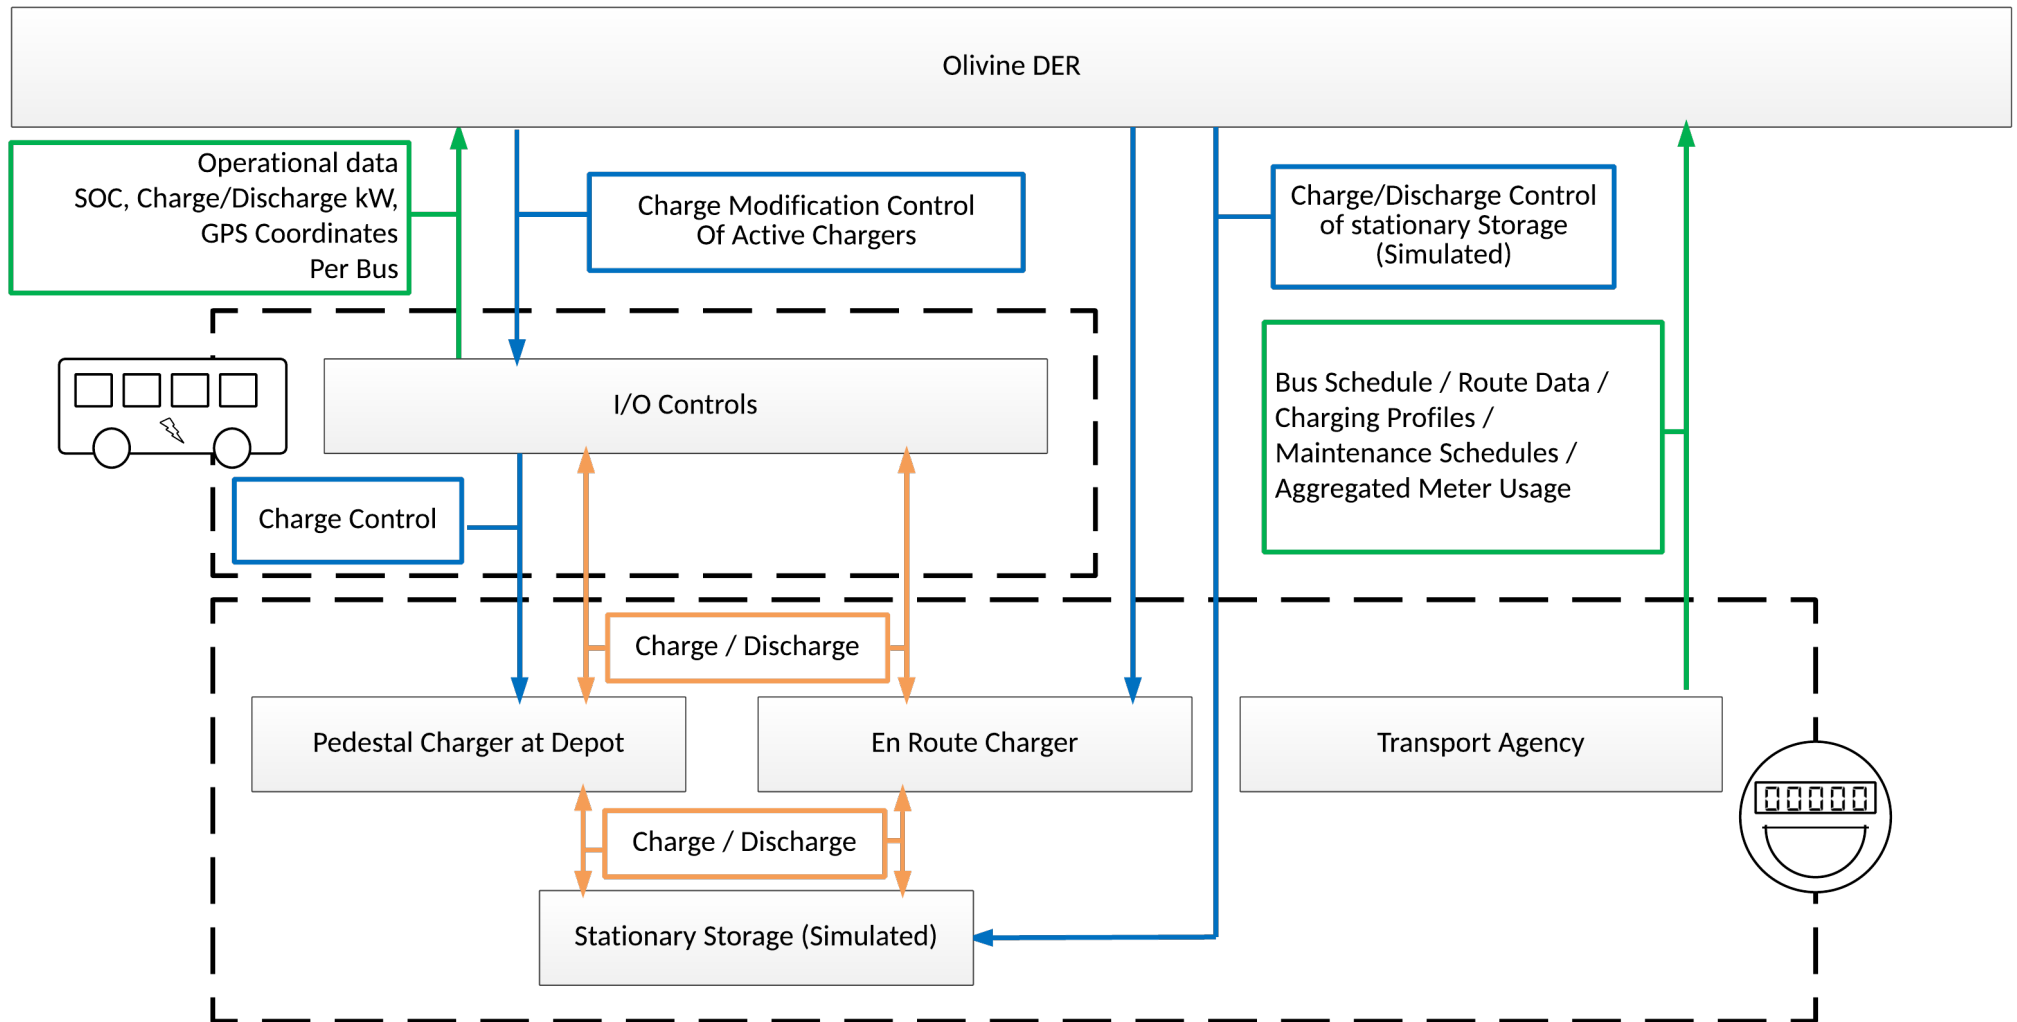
Olivine DER

Operational data
SOC, Charge/Discharge kW,
GPS Coordinates
Per Bus

Charge Modification Control
Of Active Chargers

Charge/Discharge Control
of stationary Storage
(Simulated)

I/O Controls

Bus Schedule / Route Data /
Charging Profiles /
Maintenance Schedules /
Aggregated Meter Usage

Charge Control

Charge / Discharge

Pedestal Charger at Depot

En Route Charger

Transport Agency

00000

Charge / Discharge

Stationary Storage (Simulated)